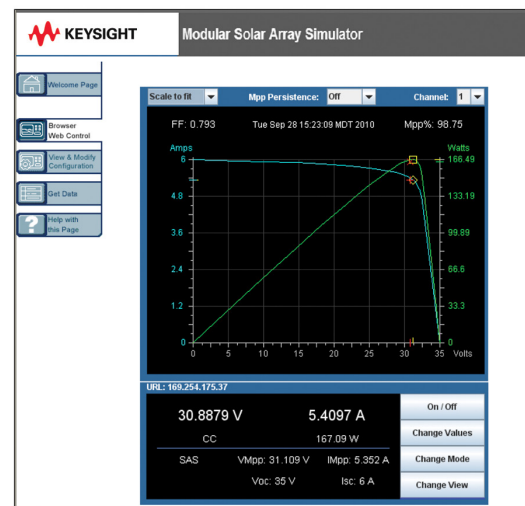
KEYSIGHT

Modular Solar Array Simulator

Welcome Page

Browser Web Control

View & Modify Configuration

Get Data

Help with this Page

Scale to fit

Mpp Persistence: Off

Channel: 1

FF: 0.793

Tue Sep 28 15:23:09 MDT 2010

Mpp%: 98.75

Amps

Watts

6

4.8

3.6

2.4

1.2

0

166.49

133.19

99.89

66.6

33.3

0

0 5 10 15 20 25 30 35 Volts

URL: 169.254.175.37

30.8879 V

5.4097 A

CC

167.09 W

SAS

VMpp: 31.109 V

IMpp: 5.352 A

Voc: 35 V

Isc: 6 A

On / Off

Change Values

Change Mode

Change View